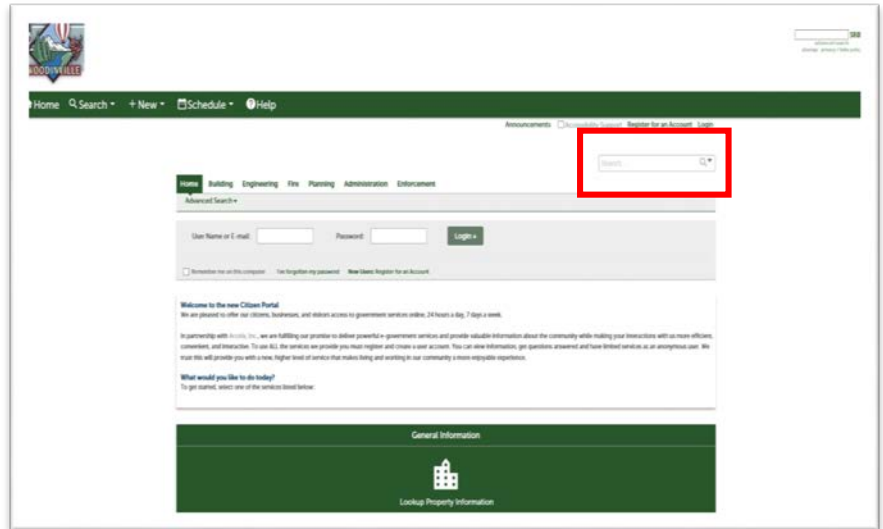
WOODINVILLE

GO
advanced search
sitemap privacy / links policy

Home Search New Schedule Help

Announcements Accessibility Support Register for an Account Login

Search...

Home Building Engineering Fire Planning Administration Enforcement

Advanced Search

User Name or E-mail: Password: Login »

Remember me on this computer I've forgotten my password New Users: Register for an Account

Welcome to the new Citizen Portal
We are pleased to offer our citizens, businesses, and visitors access to government services online, 24 hours a day, 7 days a week.

In partnership with Accela, Inc., we are fulfilling our promise to deliver powerful e-government services and provide valuable information about the community while making your interactions with us more efficient, convenient, and interactive. To use ALL the services we provide you must register and create a user account. You can view information, get questions answered and have limited services as an anonymous user. We trust this will provide you with a new, higher level of service that makes living and working in our community a more enjoyable experience.

What would you like to do today?
To get started, select one of the services listed below:

General Information

Lookup Property Information